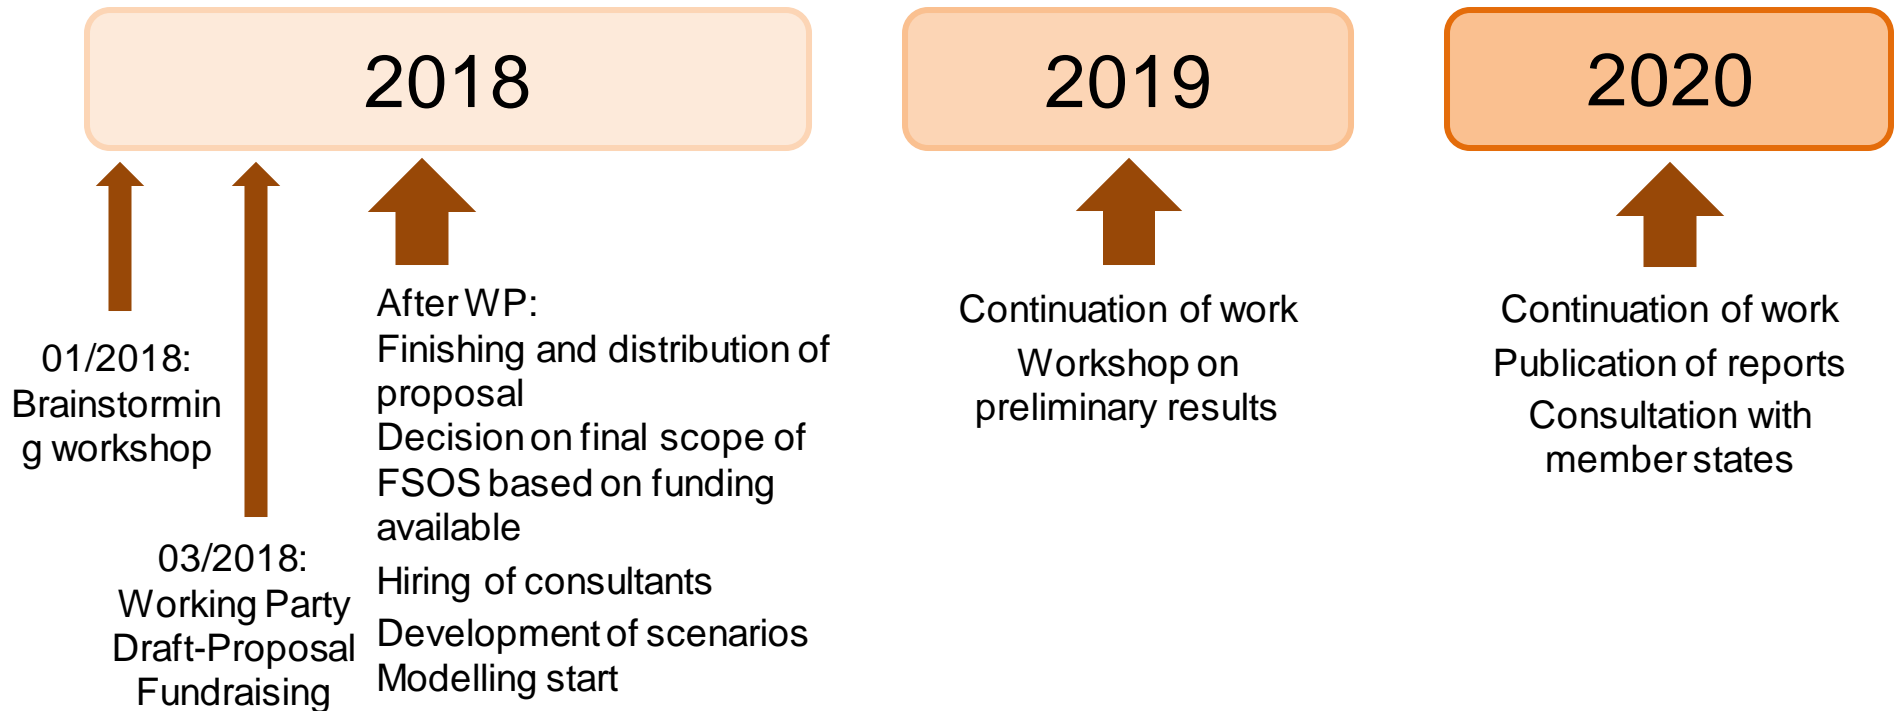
2018

2019

2020

01/2018: Brainstorming workshop

03/2018: Working Party Draft-Proposal Fundraising

After WP:
Finishing and distribution of proposal
Decision on final scope of FSOS based on funding available
Hiring of consultants
Development of scenarios
Modelling start

Continuation of work
Workshop on preliminary results

Continuation of work
Publication of reports
Consultation with member states